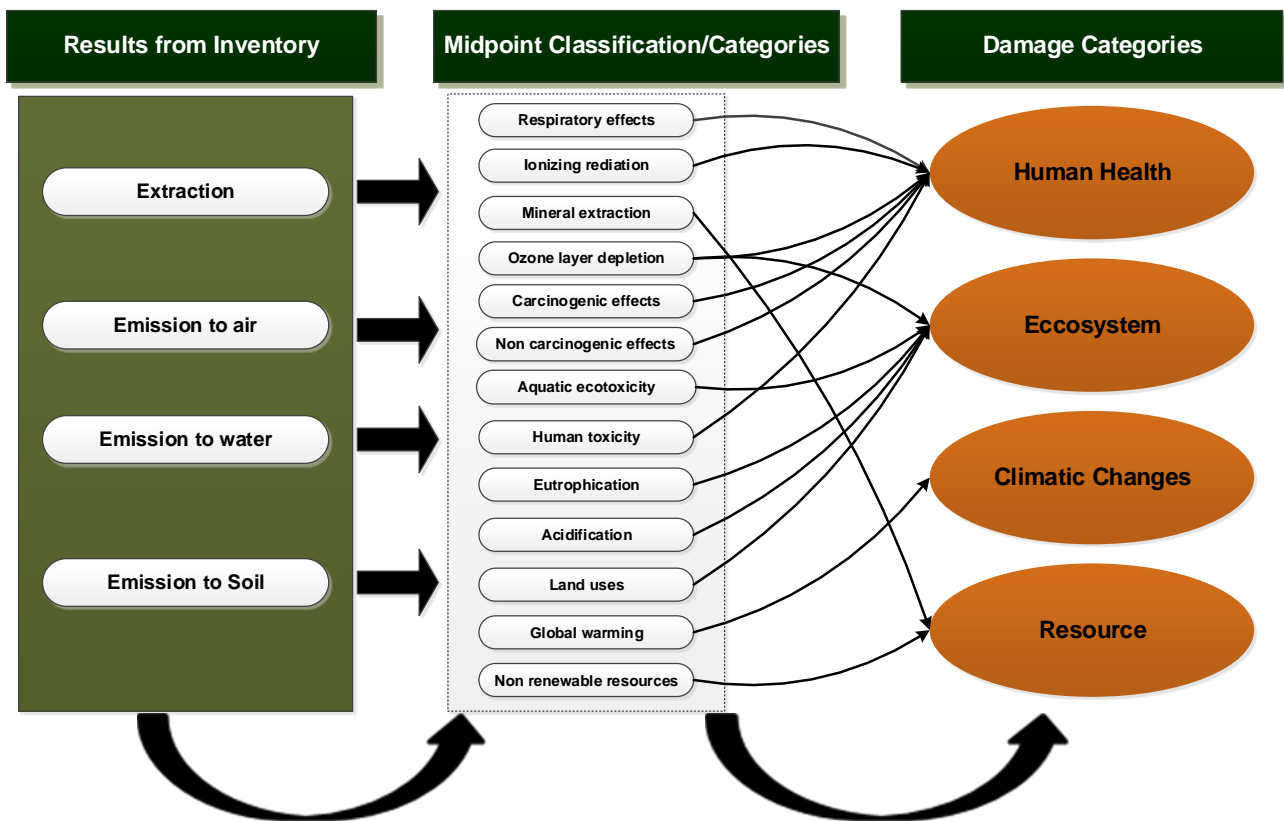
Results from Inventory

Midpoint Classification/Categories

Damage Categories

Extraction

Emission to air

Emission to water

Emission to Soil

Respiratory effects

Ionizing rediation

Mineral extraction

Ozone layer depletion

Carcinogenic effects

Non carcinogenic effects

Aquatic ecotoxicity

Human toxicity

Eutrophication

Acidification

Land uses

Global warming

Non renewable resources

Human Health

Eccosystem

Climatic Changes

Resource